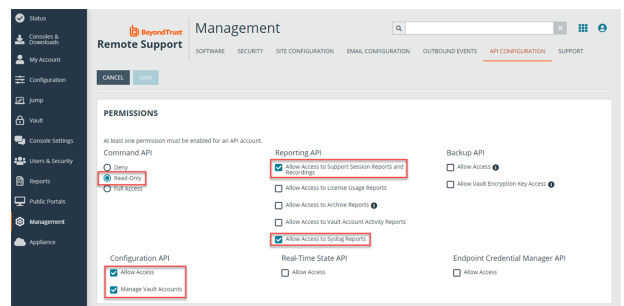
Status
Consoles & Downloads
My Account
Configuration
Jump
Vault
Console Settings
Users & Security
Reports
Public Portals
Management
Appliance

BeyondTrust
Remote Support

Management

SOFTWARE SECURITY SITE CONFIGURATION EMAIL CONFIGURATION OUTBOUND EVENTS API CONFIGURATION SUPPORT

CANCEL SAVE

PERMISSIONS

At least one permission must be enabled for an API account.

Command API
Deny
Read-Only
Full Access

Reporting API
Allow Access to Support Session Reports and Recordings
Allow Access to License Usage Reports
Allow Access to Archive Reports
Allow Access to Vault Account Activity Reports
Allow Access to Syslog Reports

Backup API
Allow Access
Allow Vault Encryption Key Access

Configuration API
Allow Access
Manage Vault Accounts

Real-Time State API
Allow Access

Endpoint Credential Manager API
Allow Access